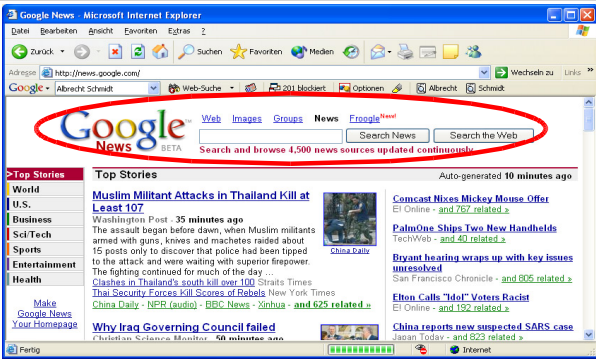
Google News - Microsoft Internet Explorer

Datei Bearbeiten Ansicht Favoriten Extras ?

Zurück Suchen Favoriten Medien

Adresse http://news.google.com/ Wechseln zu Links

Google - Albrecht Schmidt Web-Suche 201 blockiert Optionen Albrecht Schmidt

Google News BETA

Web Images Groups News Froogle New!

Search News Search the Web

Search and browse 4,500 news sources updated continuously.

>Top Stories
World
U.S.
Business
Sci/Tech
Sports
Entertainment
Health

Make Google News Your Homepage

Top Stories

Auto-generated 10 minutes ago

Muslim Militant Attacks in Thailand Kill at Least 107

Washington Post - 35 minutes ago

The assault began before dawn, when Muslim militants armed with guns, knives and machetes raided about 15 posts only to discover that police had been tipped to the attack and were waiting with superior firepower. The fighting continued for much of the day ...

Clashes in Thailand's south kill over 100 Straits Times

Thai Security Forces Kill Scores of Rebels New York Times

China Daily - NPR (audio) - BBC News - Xinhua - and 625 related »

China Daily

Why Iraq Governing Council failed

Christian Science Monitor - 50 minutes ago

Comcast Nixes Mickey Mouse Offer
E! Online - and 767 related »

PalmOne Ships Two New Handhelds
TechWeb - and 40 related »

Bryant hearing wraps up with key issues unresolved
San Francisco Chronicle - and 805 related »

Elton Calls "Idol" Voters Racist
E! Online - and 192 related »

China reports new suspected SARS case
Japan Today - and 477 related »

Fertig

Internet